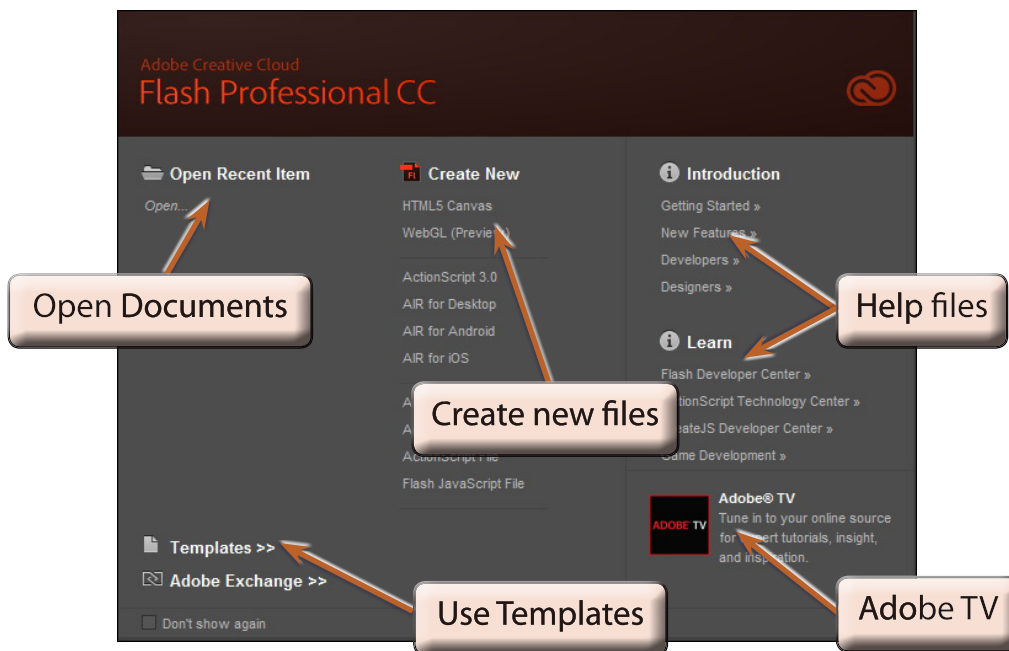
Adobe Creative Cloud
Flash Professional CC

Open Recent Item
Open...

Open Documents

Create New
HTML5 Canvas
WebGL (Previe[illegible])

ActionScript 3.0
AIR for Desktop
AIR for Android
AIR for iOS

A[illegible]
A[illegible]
ActionScript File
Flash JavaScript File

Create new files

Introduction
Getting Started »
New Features »
Developers »
Designers »

Help files

Learn
Flash Developer Center »
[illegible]ctionScript Technology Center »
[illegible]eateJS Developer Center »
Game Development »

ADOBE TV
Adobe® TV
Tune in to your online source for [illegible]ert tutorials, insight, and insp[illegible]ation.

Adobe TV

Templates >>
Adobe Exchange >>

Use Templates

Don't show again